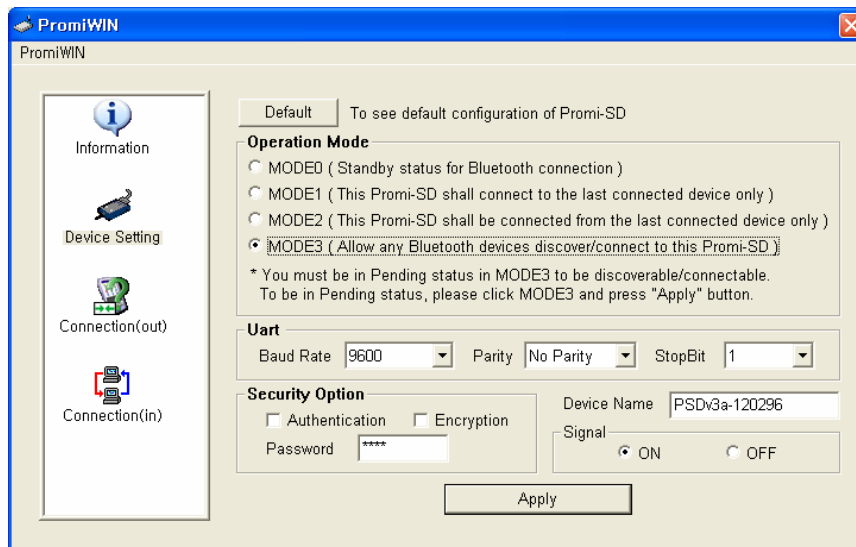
PromiWIN

PromiWIN

Information

Device Setting

Connection(out)

Connection(in)

Default To see default configuration of Promi-SD

Operation Mode

MODE0 ( Standby status for Bluetooth connection )

MODE1 ( This Promi-SD shall connect to the last connected device only )

MODE2 ( This Promi-SD shall be connected from the last connected device only )

MODE3 ( Allow any Bluetooth devices discover/connect to this Promi-SD )

* You must be in Pending status in MODE3 to be discoverable/connectable. To be in Pending status, please click MODE3 and press "Apply" button.

Uart

Baud Rate 9600 Parity No Parity StopBit 1

Security Option

Authentication Encryption

Password ****

Device Name PSDv3a-120296

Signal

ON OFF

Apply